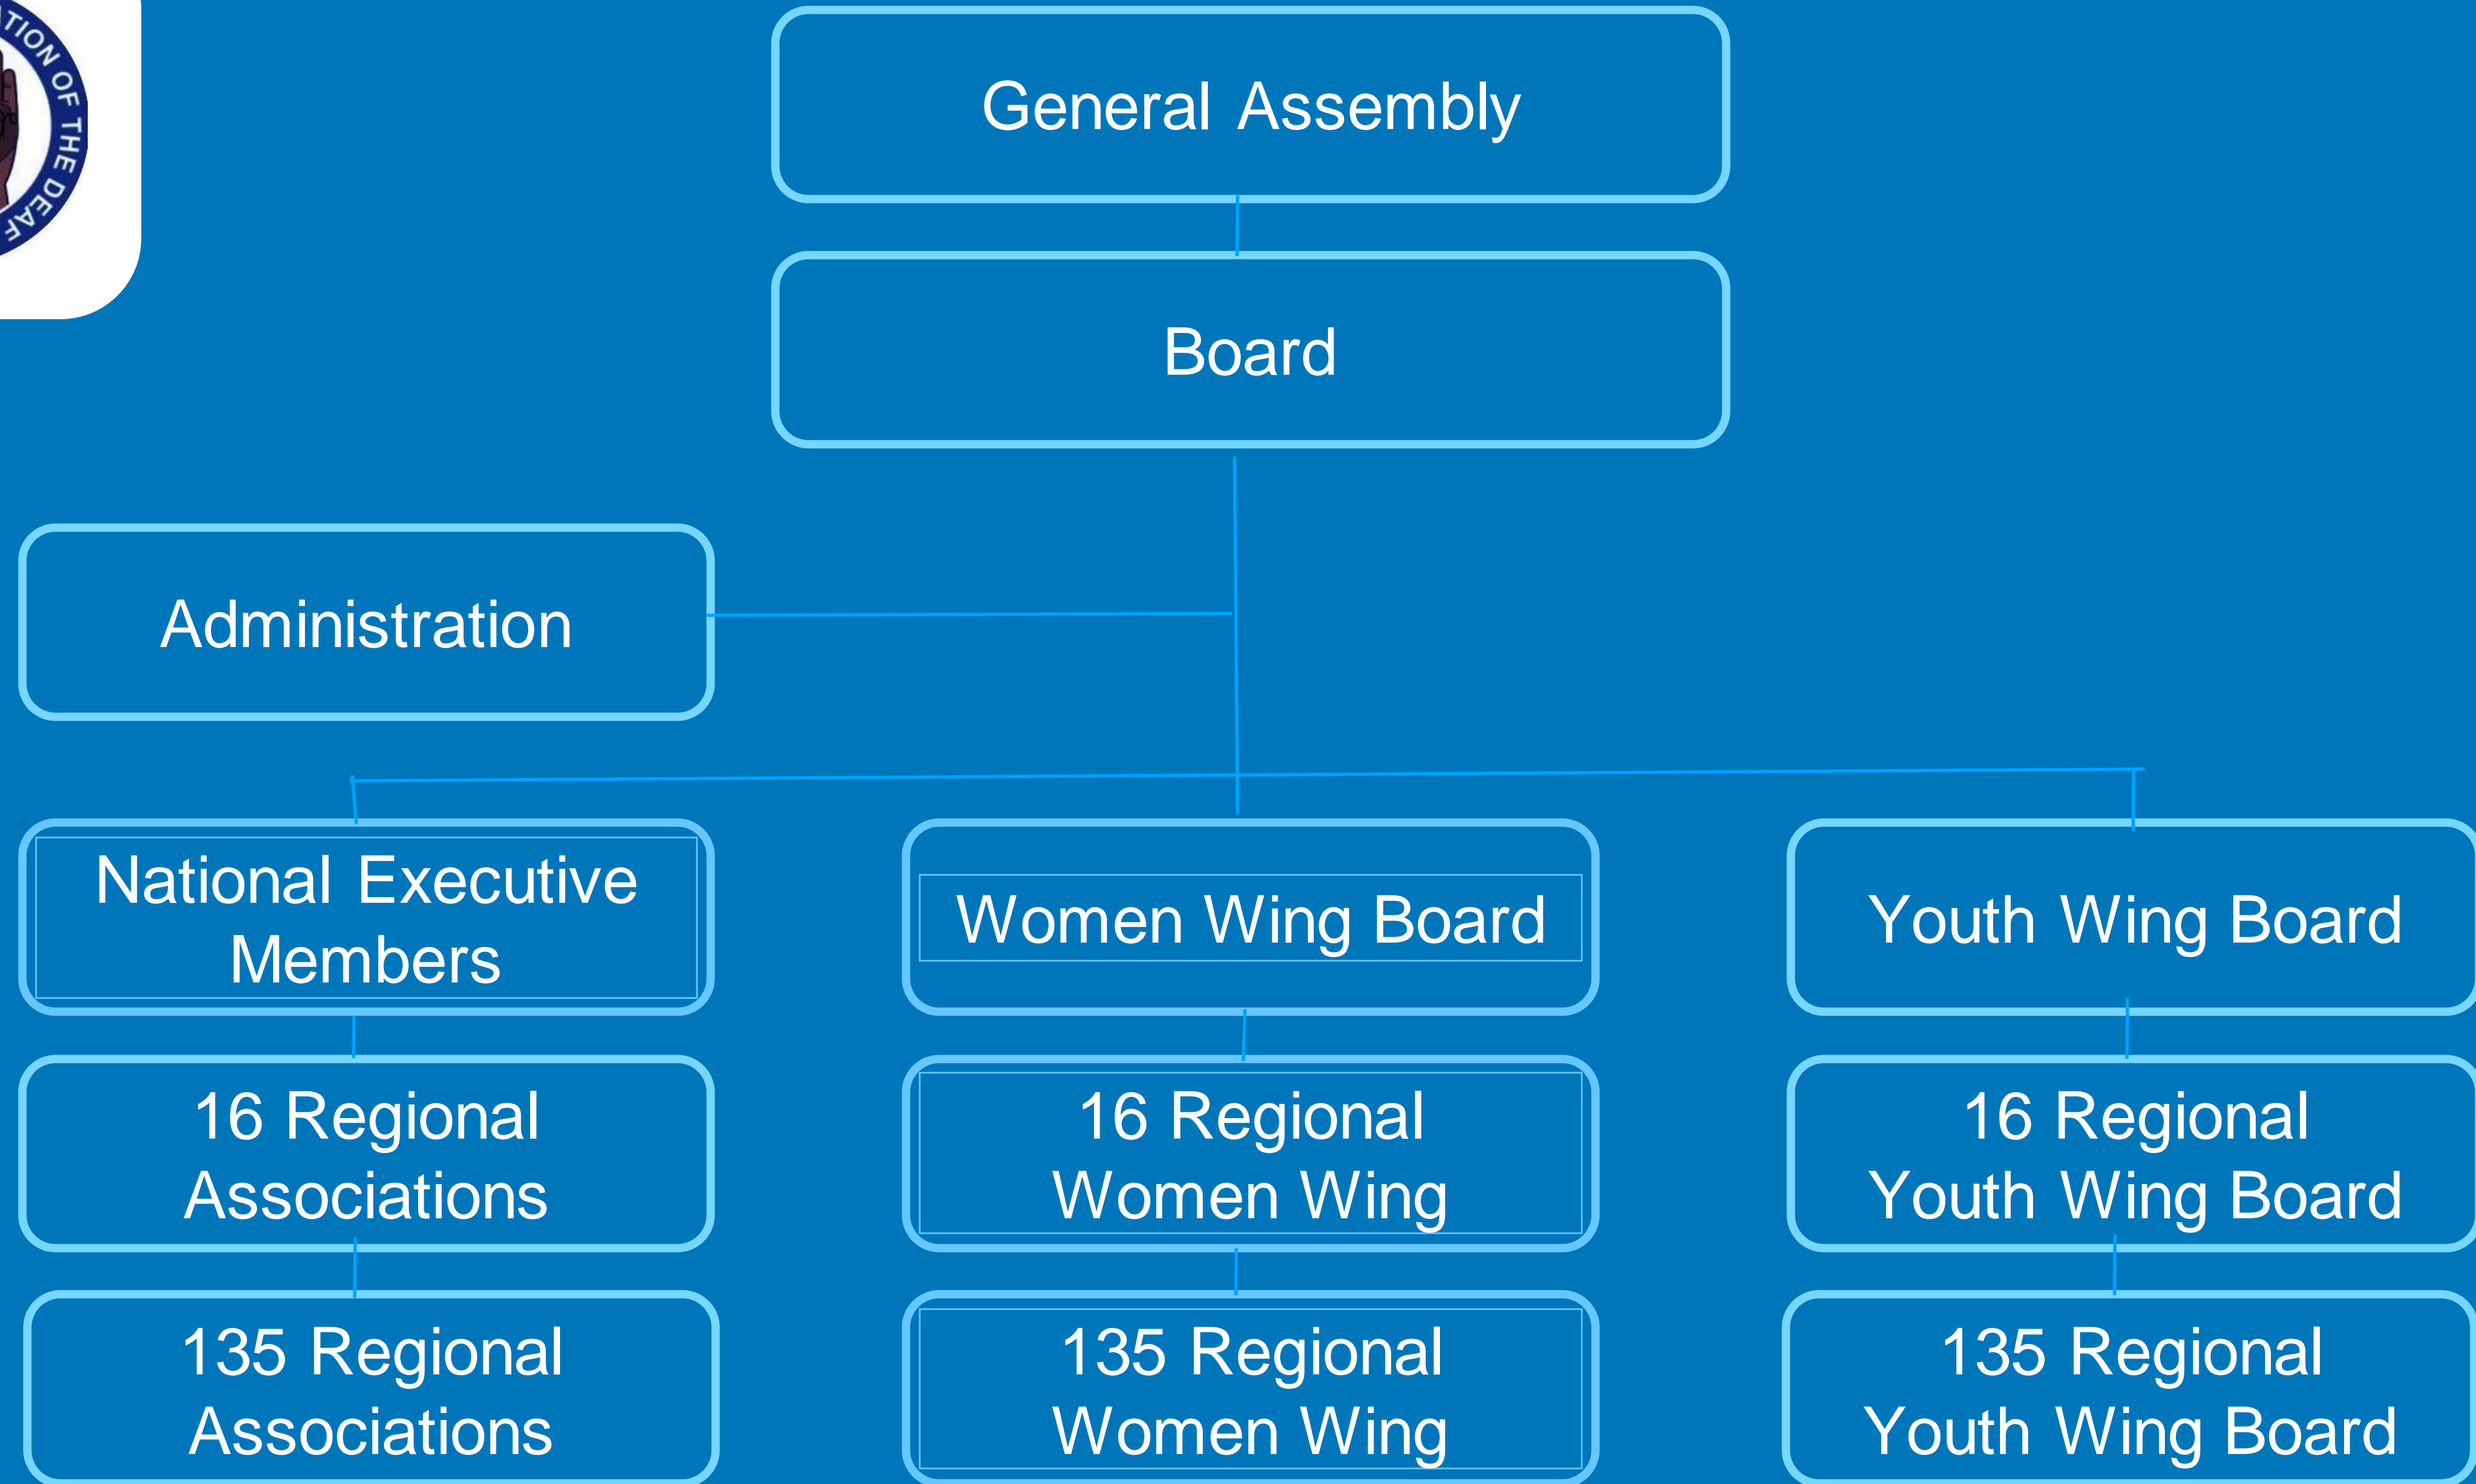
TION OF THE DEAF

General Assembly

Board

Administration

National Executive Members

Women Wing Board

Youth Wing Board

16 Regional Associations

16 Regional Women Wing

16 Regional Youth Wing Board

135 Regional Associations

135 Regional Women Wing

135 Regional Youth Wing Board